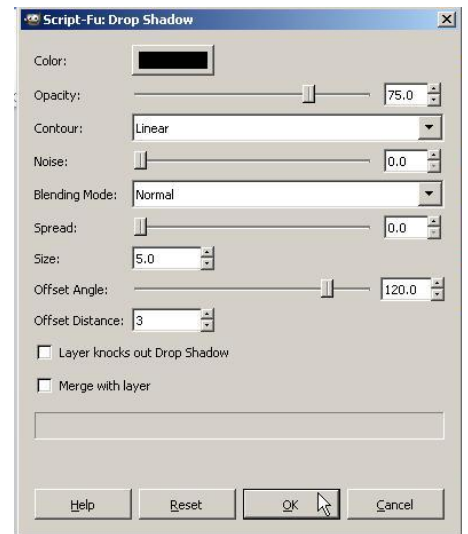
Script-Fu: Drop Shadow

Color:

Opacity: 75.0

Contour: Linear

Noise: 0.0

Blending Mode: Normal

Spread: 0.0

Size: 5.0

Offset Angle: 120.0

Offset Distance: 3

Layer knocks out Drop Shadow

Merge with layer

Help
Reset
OK
Cancel